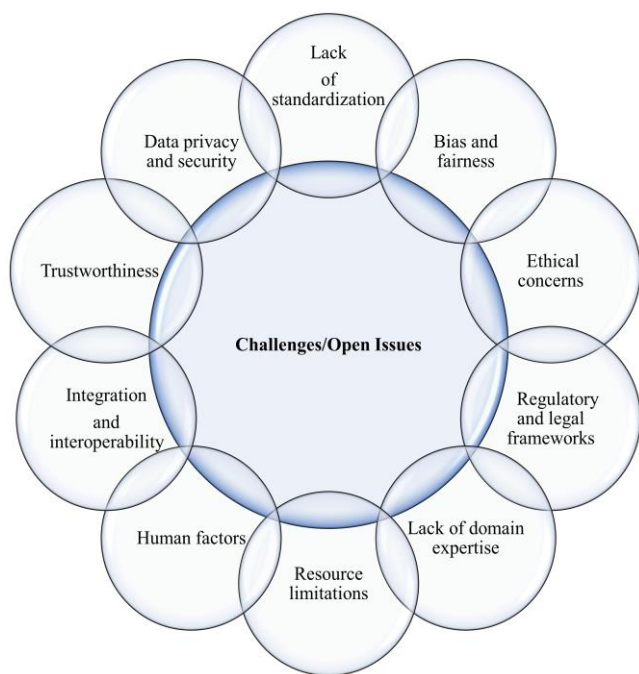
Lack of standardization

Bias and fairness

Ethical concerns

Regulatory and legal frameworks

Lack of domain expertise

Resource limitations

Human factors

Integration and interoperability

Trustworthiness

Data privacy and security

Challenges/Open Issues